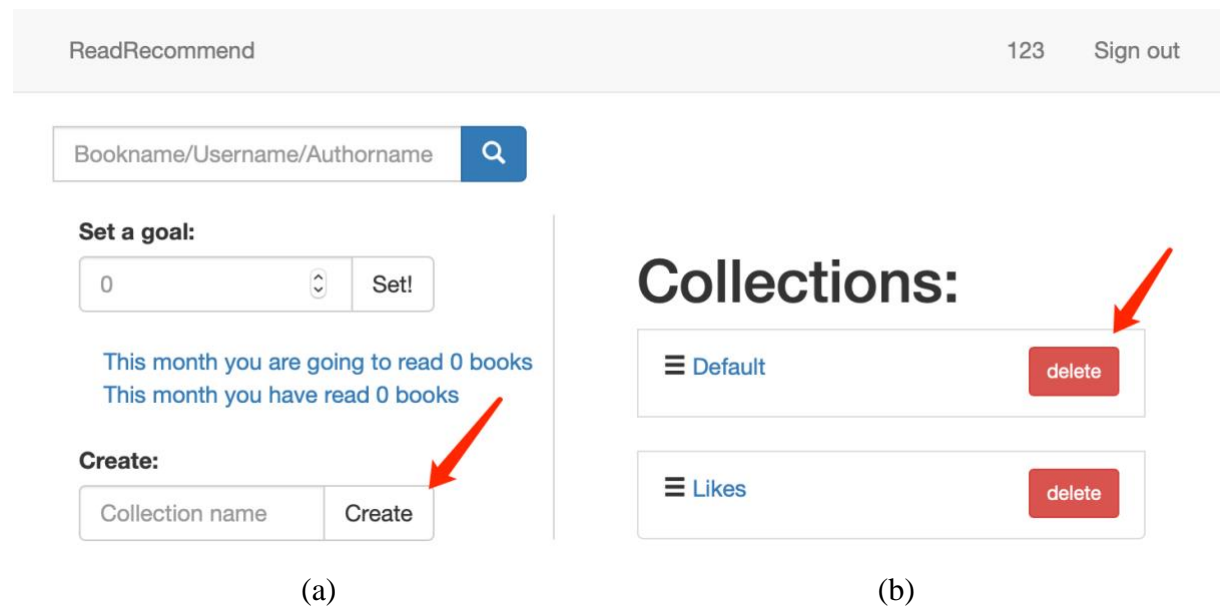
ReadRecommend

123 Sign out

Bookname/Username/Authorname

Set a goal:

0

Set!

This month you are going to read 0 books
This month you have read 0 books

Create:

Collection name

Create

(a)

Collections:

☰ Default

delete

☰ Likes

delete

(b)